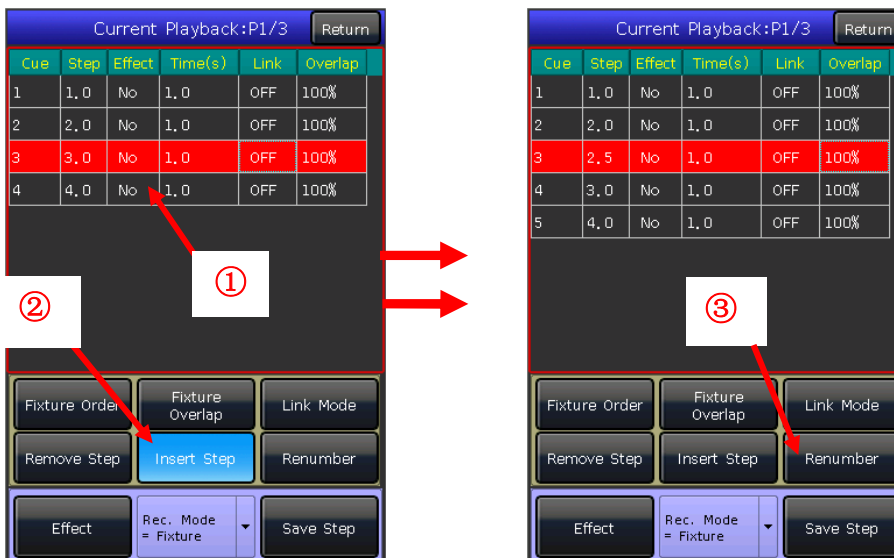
Current Playback:P1/3 Return

| Cue | Step | Effect | Time(s) | Link | Overlap |
|---|---|---|---|---|---|
| 1 | 1.0 | No | 1.0 | OFF | 100% |
| 2 | 2.0 | No | 1.0 | OFF | 100% |
| 3 | 3.0 | No | 1.0 | OFF | 100% |
| 4 | 4.0 | No | 1.0 | OFF | 100% |

①

②

Fixture Order | Fixture Overlap | Link Mode
Remove Step | Insert Step | Renumber
Effect | Rec. Mode = Fixture | Save Step

Current Playback:P1/3 Return

| Cue | Step | Effect | Time(s) | Link | Overlap |
|---|---|---|---|---|---|
| 1 | 1.0 | No | 1.0 | OFF | 100% |
| 2 | 2.0 | No | 1.0 | OFF | 100% |
| 3 | 2.5 | No | 1.0 | OFF | 100% |
| 4 | 3.0 | No | 1.0 | OFF | 100% |
| 5 | 4.0 | No | 1.0 | OFF | 100% |

③

Fixture Order | Fixture Overlap | Link Mode
Remove Step | Insert Step | Renumber
Effect | Rec. Mode = Fixture | Save Step